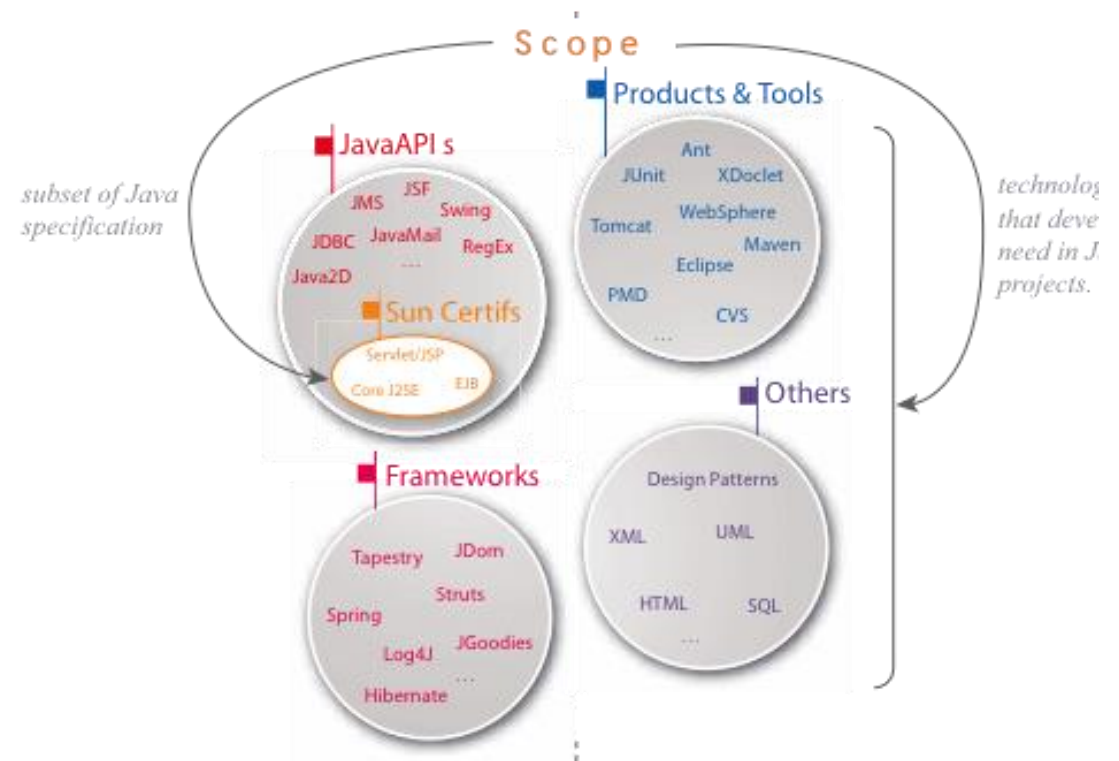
Scope

subset of Java specification

JavaAPI s

JMS JSF Swing JDBC JavaMail RegEx Java2D ...

Sun Certifs

Servlet/JSP Core J2SE EJB

Products & Tools

Ant JUnit XDoclet Tomcat WebSphere Maven Eclipse PMD CVS ...

technolog that deve need in J projects.

Others

Design Patterns XML UML HTML SQL ...

Frameworks

Tapestry JDom Struts Spring JGoodies Log4J ... Hibernate